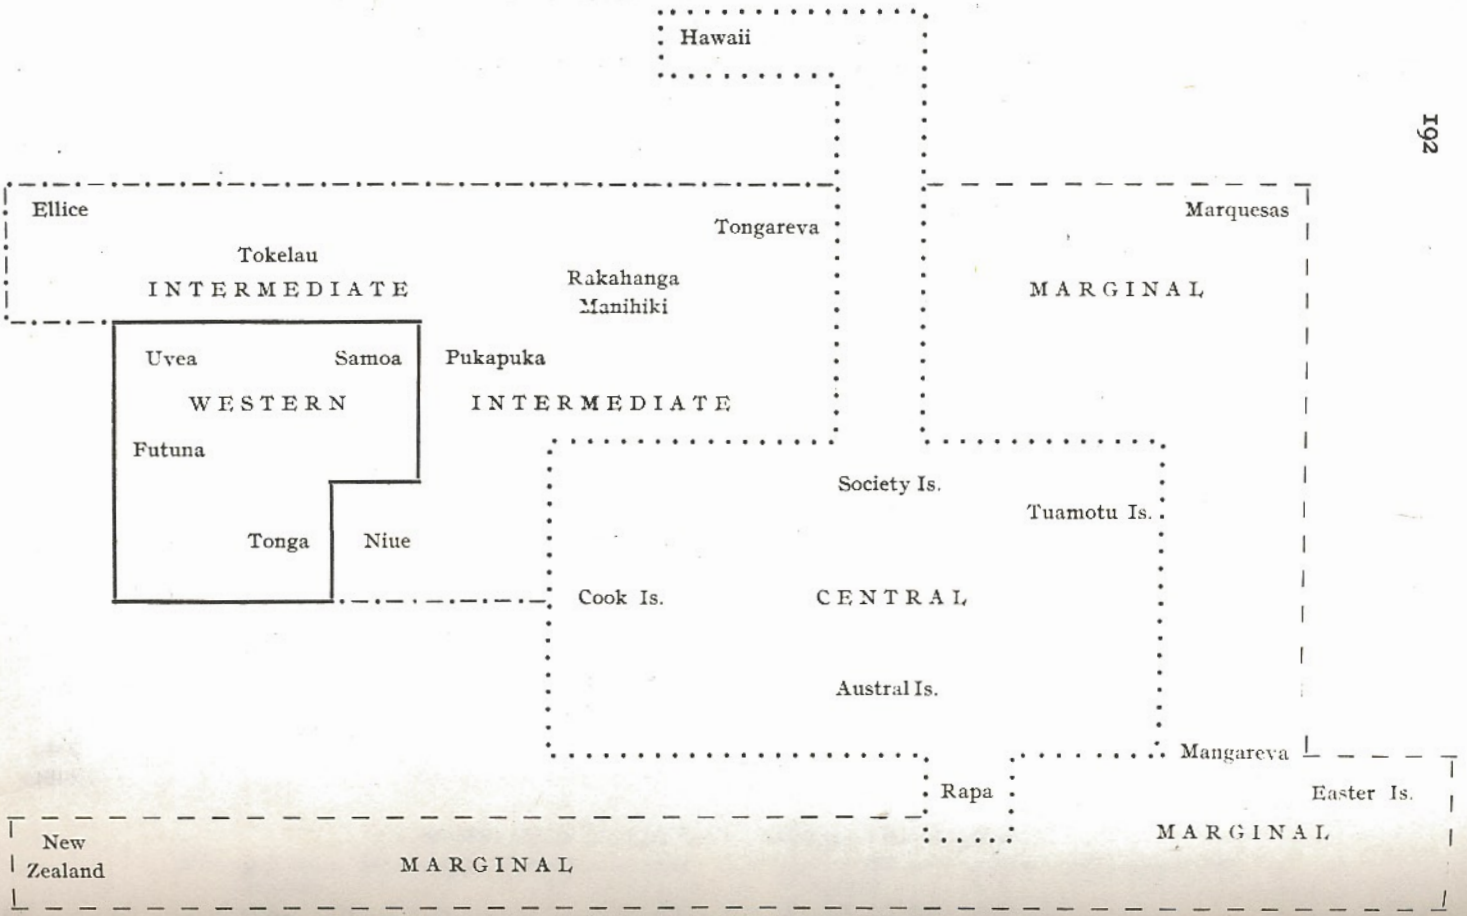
Hawaii

192

Ellice

Tokelau

INTERMEDIATE

Tongareva

Rakahanga

Manihiki

Marquesas

MARGINAL

Uvea

Samoa

Pukapuka

WESTERN

INTERMEDIATE

Futuna

Society Is.

Tuamotu Is.

Tonga

Niue

Cook Is.

CENTRAL

Austral Is.

Mangareva

Rapa

Easter Is.

MARGINAL

New Zealand

MARGINAL